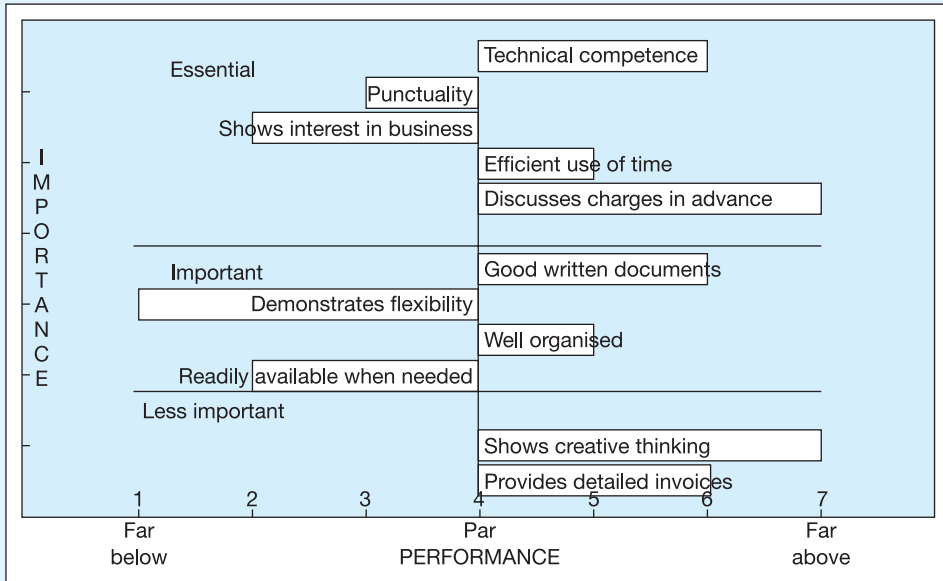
IMPORTANCE

Essential

Technical competence

Punctuality

Shows interest in business

Efficient use of time

Discusses charges in advance

Important

Good written documents

Demonstrates flexibility

Well organised

Readily available when needed

Less important

Shows creative thinking

Provides detailed invoices

1 2 3 4 5 6 7

Far below

Par

PERFORMANCE

Far above